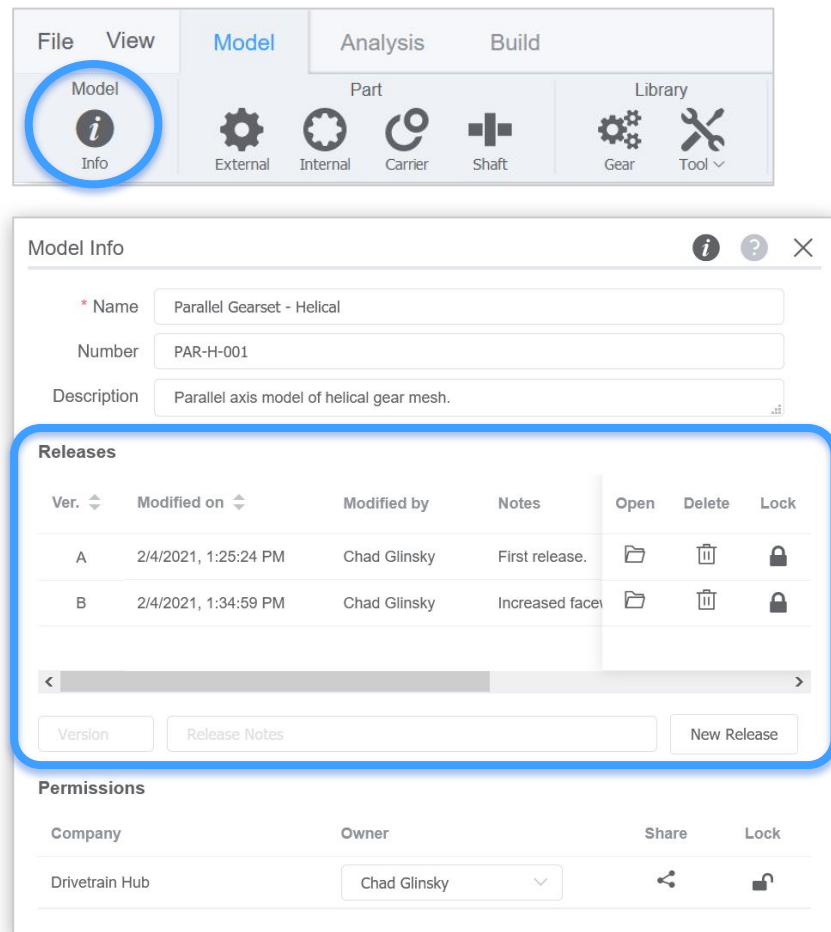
File View Model Analysis Build

Model
Info

Part
External Internal Carrier Shaft

Library
Gear Tool

Model Info

* Name Parallel Gearset - Helical

Number PAR-H-001

Description Parallel axis model of helical gear mesh.

Releases

| Ver. | Modified on | Modified by | Notes | Open | Delete | Lock |
|---|---|---|---|---|---|---|
| A | 2/4/2021, 1:25:24 PM | Chad Glinsky | First release. | | | |
| B | 2/4/2021, 1:34:59 PM | Chad Glinsky | Increased facew | | | |

Version Release Notes New Release

Permissions

| Company | Owner | Share | Lock |
|---|---|---|---|
| Drivetrain Hub | Chad Glinsky | | |